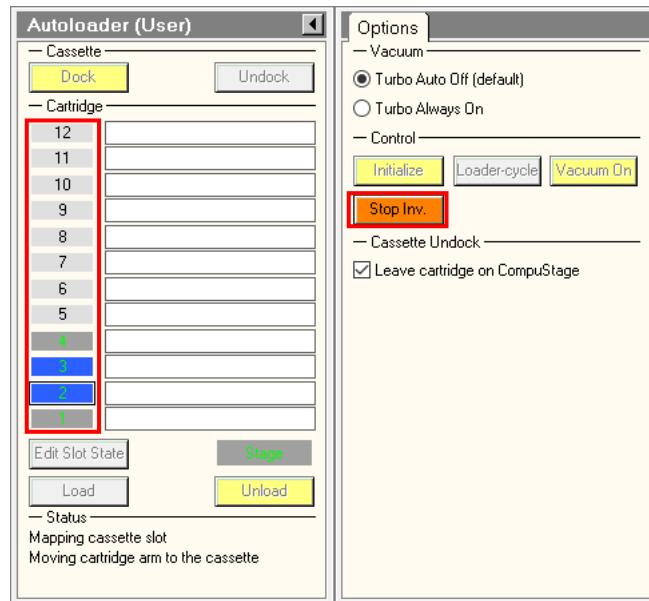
Autoloader (User)

Cassette

Dock

Undock

Cartridge

12

11

10

9

8

7

6

5

4

3

2

1

Edit Slot State

Stage

Load

Unload

Status

Mapping cassette slot
Moving cartridge arm to the cassette

Options

Vacuum

Turbo Auto Off (default)

Turbo Always On

Control

Initialize

Loader-cycle

Vacuum On

Stop Inv.

Cassette Undock

Leave cartridge on CompuStage